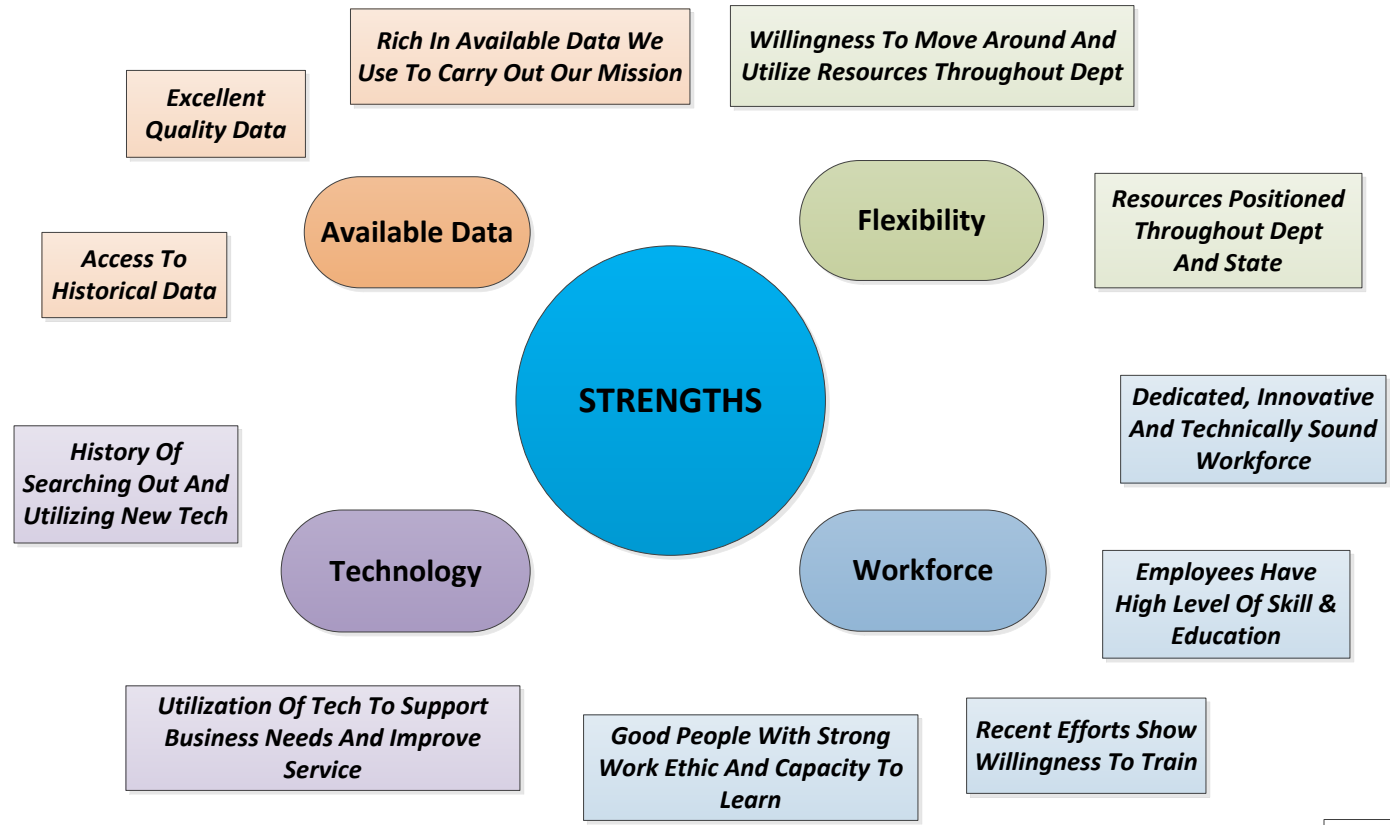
Rich In Available Data We Use To Carry Out Our Mission

Willingness To Move Around And Utilize Resources Throughout Dept

Excellent Quality Data

Available Data

Flexibility

Resources Positioned Throughout Dept And State

Access To Historical Data

STRENGTHS

Dedicated, Innovative And Technically Sound Workforce

History Of Searching Out And Utilizing New Tech

Technology

Workforce

Employees Have High Level Of Skill & Education

Utilization Of Tech To Support Business Needs And Improve Service

Good People With Strong Work Ethic And Capacity To Learn

Recent Efforts Show Willingness To Train